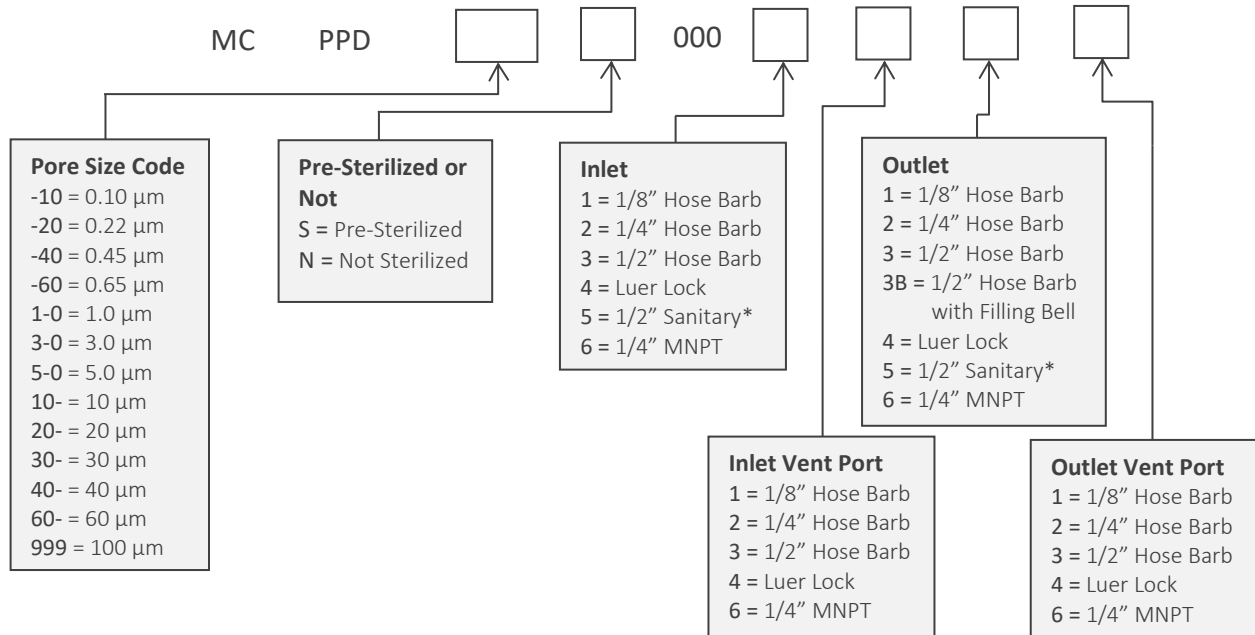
MC PPD 000

Pore Size Code
-10 = 0.10 µm
-20 = 0.22 µm
-40 = 0.45 µm
-60 = 0.65 µm
1-0 = 1.0 µm
3-0 = 3.0 µm
5-0 = 5.0 µm
10- = 10 µm
20- = 20 µm
30- = 30 µm
40- = 40 µm
60- = 60 µm
999 = 100 µm

Pre-Sterilized or Not
S = Pre-Sterilized
N = Not Sterilized

Inlet
1 = 1/8" Hose Barb
2 = 1/4" Hose Barb
3 = 1/2" Hose Barb
4 = Luer Lock
5 = 1/2" Sanitary*
6 = 1/4" MNPT

Outlet
1 = 1/8" Hose Barb
2 = 1/4" Hose Barb
3 = 1/2" Hose Barb
3B = 1/2" Hose Barb with Filling Bell
4 = Luer Lock
5 = 1/2" Sanitary*
6 = 1/4" MNPT

Inlet Vent Port
1 = 1/8" Hose Barb
2 = 1/4" Hose Barb
3 = 1/2" Hose Barb
4 = Luer Lock
6 = 1/4" MNPT

Outlet Vent Port
1 = 1/8" Hose Barb
2 = 1/4" Hose Barb
3 = 1/2" Hose Barb
4 = Luer Lock
6 = 1/4" MNPT